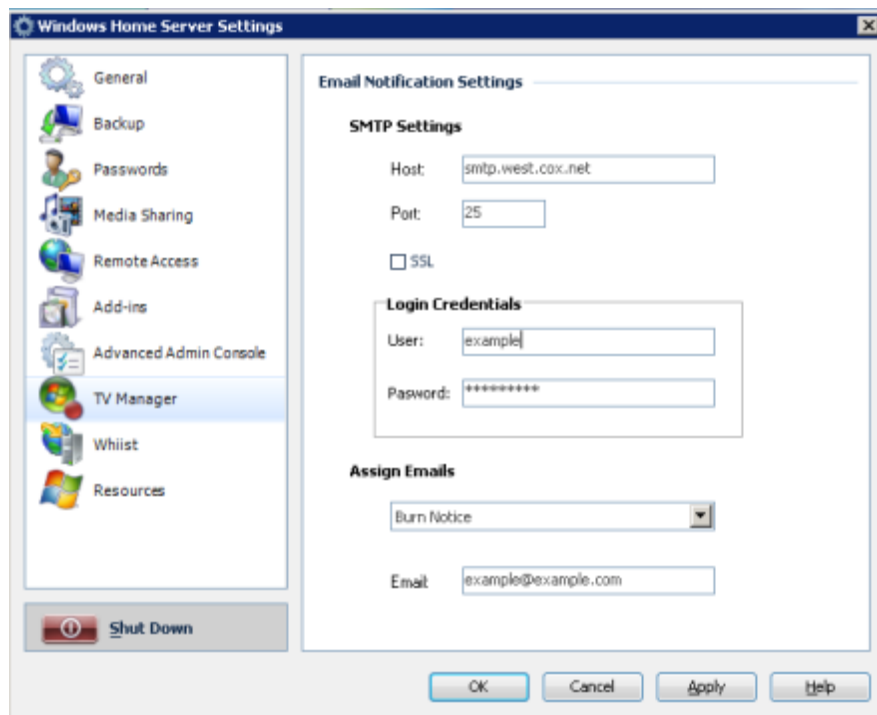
Windows Home Server Settings

General
Backup
Passwords
Media Sharing
Remote Access
Add-ins
Advanced Admin Console
TV Manager
Whiist
Resources

Shut Down

Email Notification Settings

SMTP Settings

Host: smtp.west.cox.net

Port: 25

SSL

Login Credentials

User: example

Pasword: **********

Assign Emails

Burn Notice

Email example@example.com

OK Cancel Apply Help